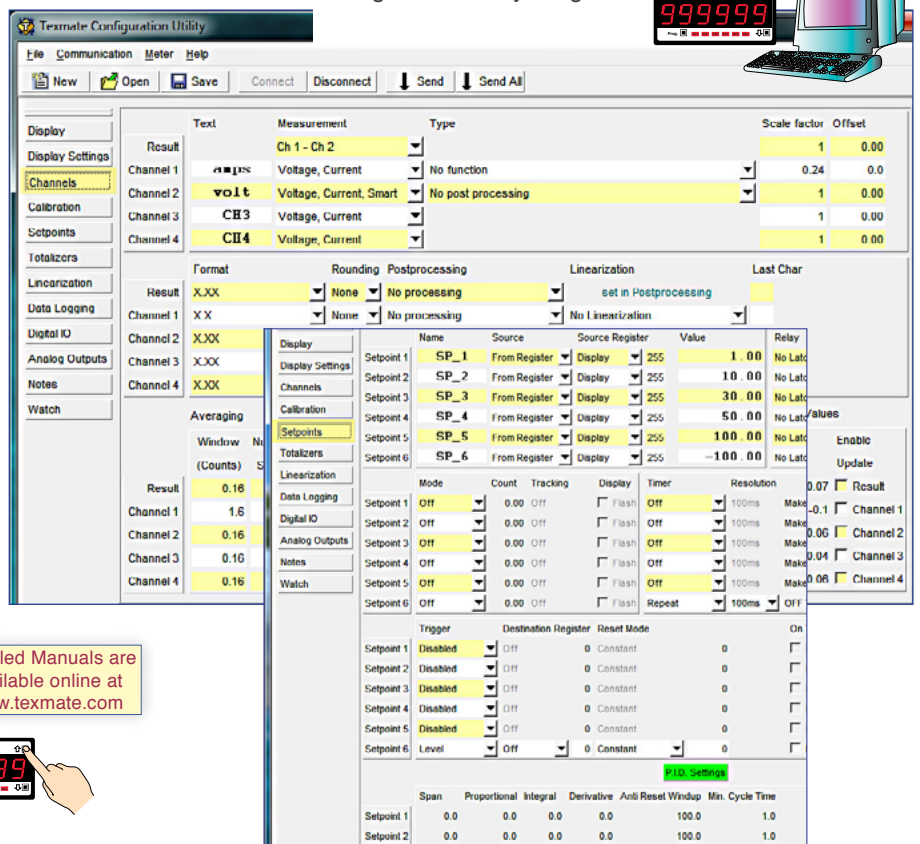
999999

Texmate Configuration Utility

File Communication Meter Help

New Open Save Connect Disconnect Send Send All

Display
Display Settings
Channels
Calibration
Setpoints
Totalizers
Linearization
Data Logging
Digital IO
Analog Outputs
Notes
Watch

| | Text | Measurement | Type | Scale factor | Offset |
|---|---|---|---|---|---|
| Result | | Ch 1 - Ch 2 | | 1 | 0.00 |
| Channel 1 | amps | Voltage, Current | No function | 0.24 | 0.0 |
| Channel 2 | volt | Voltage, Current, Smart | No post processing | 1 | 0.00 |
| Channel 3 | CH3 | Voltage, Current | | 1 | 0.00 |
| Channel 4 | CH4 | Voltage, Current | | 1 | 0.00 |

| | Format | Rounding | Postprocessing | Linearization | Last Char |
|---|---|---|---|---|---|
| Result | X.XX | None | No processing | set in Postprocessing | |
| Channel 1 | X.X | None | No processing | No Linearization | |
| Channel 2 | X.XX | | | | |
| Channel 3 | X.XX | | | | |
| Channel 4 | X.XX | | | | |

Averaging
Window (Counts)

| | |
|---|---|
| Result | 0.16 |
| Channel 1 | 1.6 |
| Channel 2 | 0.16 |
| Channel 3 | 0.16 |
| Channel 4 | 0.16 |

Values
Enable Update
0.07 Result
-0.1 Channel 1
0.06 Channel 2
0.04 Channel 3
0.06 Channel 4

Display
Display Settings
Channels
Calibration
Setpoints
Totalizers
Linearization
Data Logging
Digital IO
Analog Outputs
Notes
Watch

| | Name | Source | Source Register | | Value | Relay |
|---|---|---|---|---|---|---|
| Setpoint 1 | SP_1 | From Register | Display | 255 | 1.00 | No Latc |
| Setpoint 2 | SP_2 | From Register | Display | 255 | 10.00 | No Latc |
| Setpoint 3 | SP_3 | From Register | Display | 255 | 30.00 | No Latc |
| Setpoint 4 | SP_4 | From Register | Display | 255 | 50.00 | No Latc |
| Setpoint 5 | SP_5 | From Register | Display | 255 | 100.00 | No Latc |
| Setpoint 6 | SP_6 | From Register | Display | 255 | -100.00 | No Latc |

| | Mode | Count | Tracking | Display | Timer | Resolution | |
|---|---|---|---|---|---|---|---|
| Setpoint 1 | Off | 0.00 | Off | Flash | Off | 100ms | Make |
| Setpoint 2 | Off | 0.00 | Off | Flash | Off | 100ms | Make |
| Setpoint 3 | Off | 0.00 | Off | Flash | Off | 100ms | Make |
| Setpoint 4 | Off | 0.00 | Off | Flash | Off | 100ms | Make |
| Setpoint 5 | Off | 0.00 | Off | Flash | Off | 100ms | Make |
| Setpoint 6 | Off | 0.00 | Off | Flash | Repeat | 100ms | OFF |

| | Trigger | Destination Register | | Reset Mode | | On |
|---|---|---|---|---|---|---|
| Setpoint 1 | Disabled | Off | 0 | Constant | 0 | |
| Setpoint 2 | Disabled | Off | 0 | Constant | 0 | |
| Setpoint 3 | Disabled | Off | 0 | Constant | 0 | |
| Setpoint 4 | Disabled | Off | 0 | Constant | 0 | |
| Setpoint 5 | Disabled | Off | 0 | Constant | 0 | |
| Setpoint 6 | Level | Off | 0 | Constant | 0 | |

P.I.D. Settings

| | Span | Proportional | Integral | Derivative | Anti Reset Windup | Min. Cycle Time |
|---|---|---|---|---|---|---|
| Setpoint 1 | 0.0 | 0.0 | 0.0 | 0.0 | 100.0 | 1.0 |
| Setpoint 2 | 0.0 | 0.0 | 0.0 | 0.0 | 100.0 | 1.0 |

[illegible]led Manuals are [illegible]ilable online at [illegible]w.texmate.com

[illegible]99